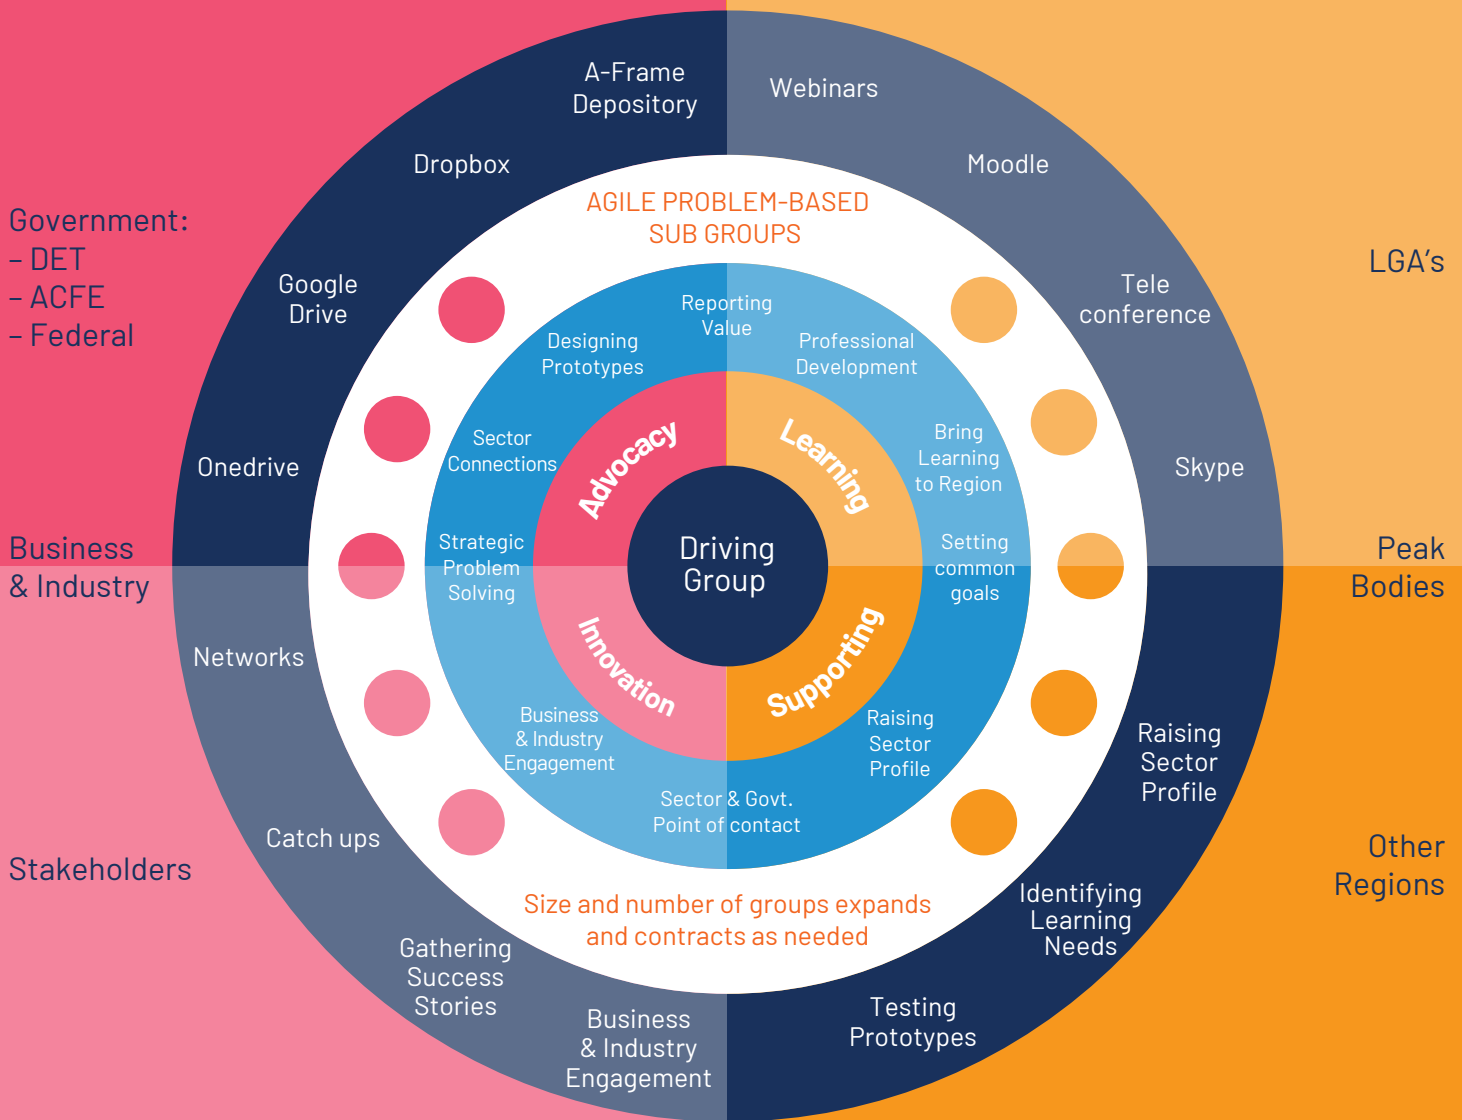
Government:
– DET
– ACFE
– Federal

LGA's

Business
& Industry

Peak
Bodies

Stakeholders

Other
Regions

A-Frame
Depository

Webinars

Dropbox

Moodle

Google
Drive

Tele
conference

Onedrive

Skype

Networks

Raising
Sector
Profile

Catch ups

Identifying
Learning
Needs

Gathering
Success
Stories

Business
& Industry
Engagement

Testing
Prototypes

AGILE PROBLEM-BASED
SUB GROUPS

Reporting
Value

Designing
Prototypes

Professional
Development

Sector
Connections

Bring
Learning
to Region

Strategic
Problem
Solving

Setting
common
goals

Business
& Industry
Engagement

Raising
Sector
Profile

Sector & Govt.
Point of contact

Advocacy

Learning

Innovation

Supporting

Driving
Group

Size and number of groups expands
and contracts as needed